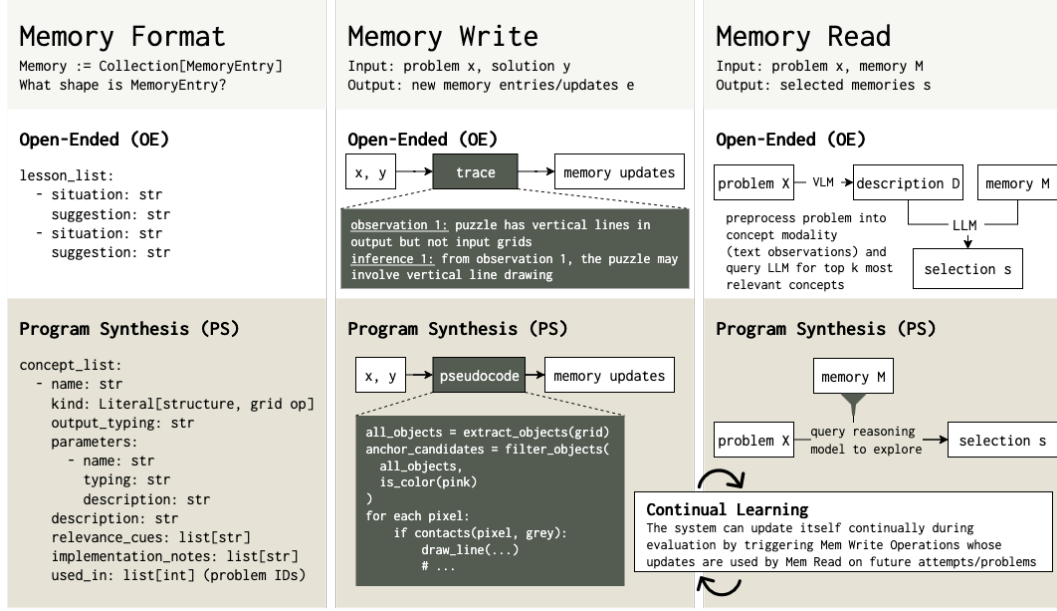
Memory Format
Memory := Collection[MemoryEntry]
What shape is MemoryEntry?

Open-Ended (OE)

lesson_list:
- situation: str
suggestion: str
- situation: str
suggestion: str

Program Synthesis (PS)

concept_list:
- name: str
kind: Literal[structure, grid op]
output_typing: str
parameters:
- name: str
typing: str
description: str
description: str
relevance_cues: list[str]
implementation_notes: list[str]
used_in: list[int] (problem IDs)

Memory Write
Input: problem x, solution y
Output: new memory entries/updates e

Open-Ended (OE)

x, y → trace → memory updates

observation 1: puzzle has vertical lines in output but not input grids
inference 1: from observation 1, the puzzle may involve vertical line drawing

Program Synthesis (PS)

x, y → pseudocode → memory updates

all_objects = extract_objects(grid)
anchor_candidates = filter_objects(
all_objects,
is_color(pink)
)
for each pixel:
if contacts(pixel, grey):
draw_line(...)
# ...

Memory Read
Input: problem x, memory M
Output: selected memories s

Open-Ended (OE)

problem X — VLM → description D
memory M
LLM
selection s

preprocess problem into concept modality (text observations) and query LLM for top k most relevant concepts

Program Synthesis (PS)

memory M
problem X — query reasoning model to explore → selection s

Continual Learning
The system can update itself continually during evaluation by triggering Mem Write Operations whose updates are used by Mem Read on future attempts/problems